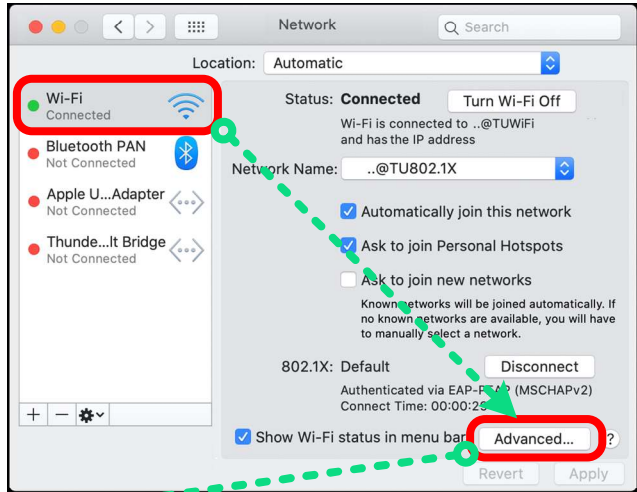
Network

Search

Location: Automatic

Wi-Fi
Connected

Bluetooth PAN
Not Connected

Apple U...Adapter
Not Connected

Thunde...lt Bridge
Not Connected

+ − ⚙

Status: Connected

Turn Wi-Fi Off

Wi-Fi is connected to ..@TUWiFi and has the IP address

Network Name: ..@TU802.1X

Automatically join this network

Ask to join Personal Hotspots

Ask to join new networks

Known networks will be joined automatically. If no known networks are available, you will have to manually select a network.

802.1X: Default

Disconnect

Authenticated via EAP-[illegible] (MSCHAPv2)
Connect Time: 00:00:2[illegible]

Show Wi-Fi status in menu bar

Advanced...

?

Revert

Apply